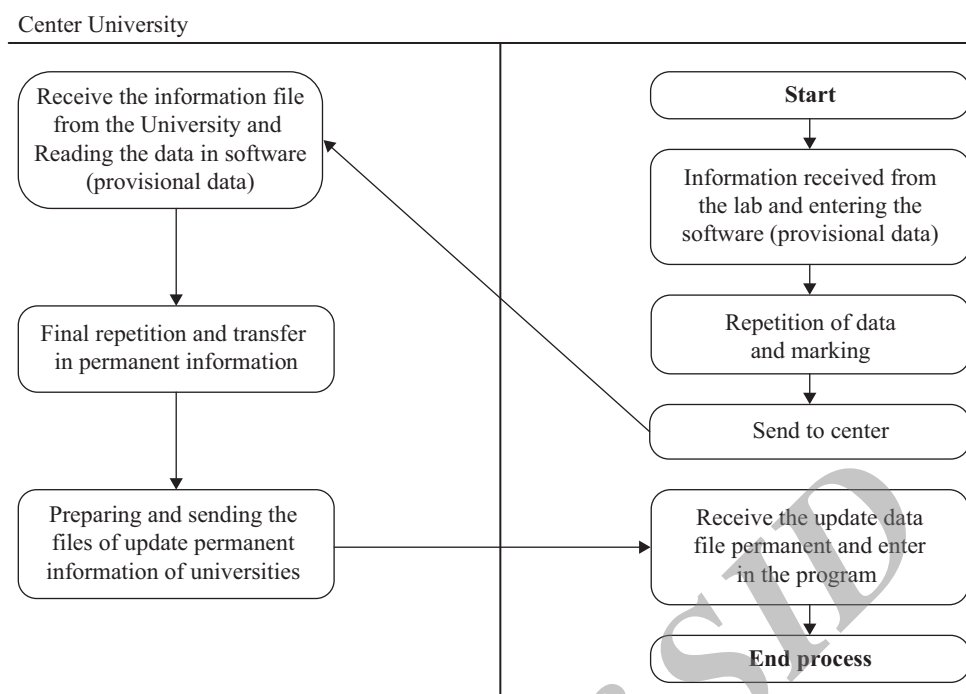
Center University

Receive the information file from the University and Reading the data in software (provisional data)

Final repetition and transfer in permanent information

Preparing and sending the files of update permanent information of universities

Start

Information received from the lab and entering the software (provisional data)

Repetition of data and marking

Send to center

Receive the update data file permanent and enter in the program

End process

SID